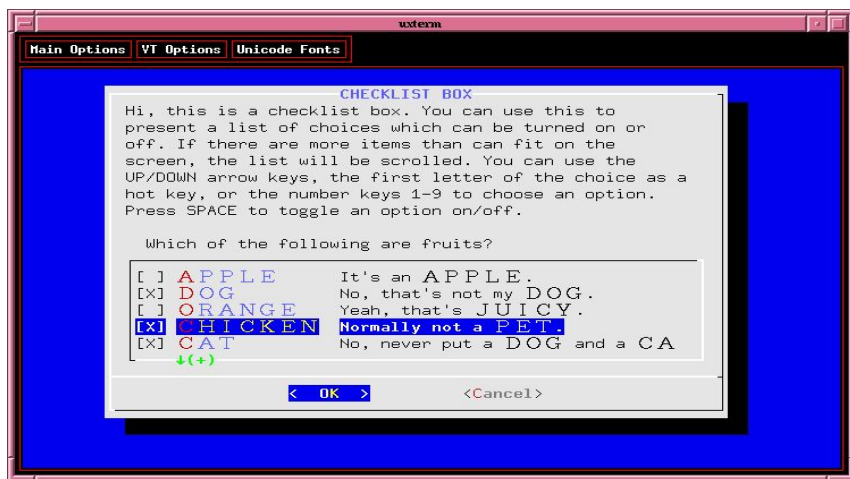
uxterm

Main Options VT Options Unicode Fonts

CHECKLIST BOX

Hi, this is a checklist box. You can use this to present a list of choices which can be turned on or off. If there are more items than can fit on the screen, the list will be scrolled. You can use the UP/DOWN arrow keys, the first letter of the choice as a hot key, or the number keys 1-9 to choose an option. Press SPACE to toggle an option on/off.

Which of the following are fruits?

[ ] APPLE It's an APPLE.
[X] DOG No, that's not my DOG.
[ ] ORANGE Yeah, that's JUICY.
[X] CHICKEN Normally not a PET.
[X] CAT No, never put a DOG and a CA
↓(+)

< OK > <Cancel>